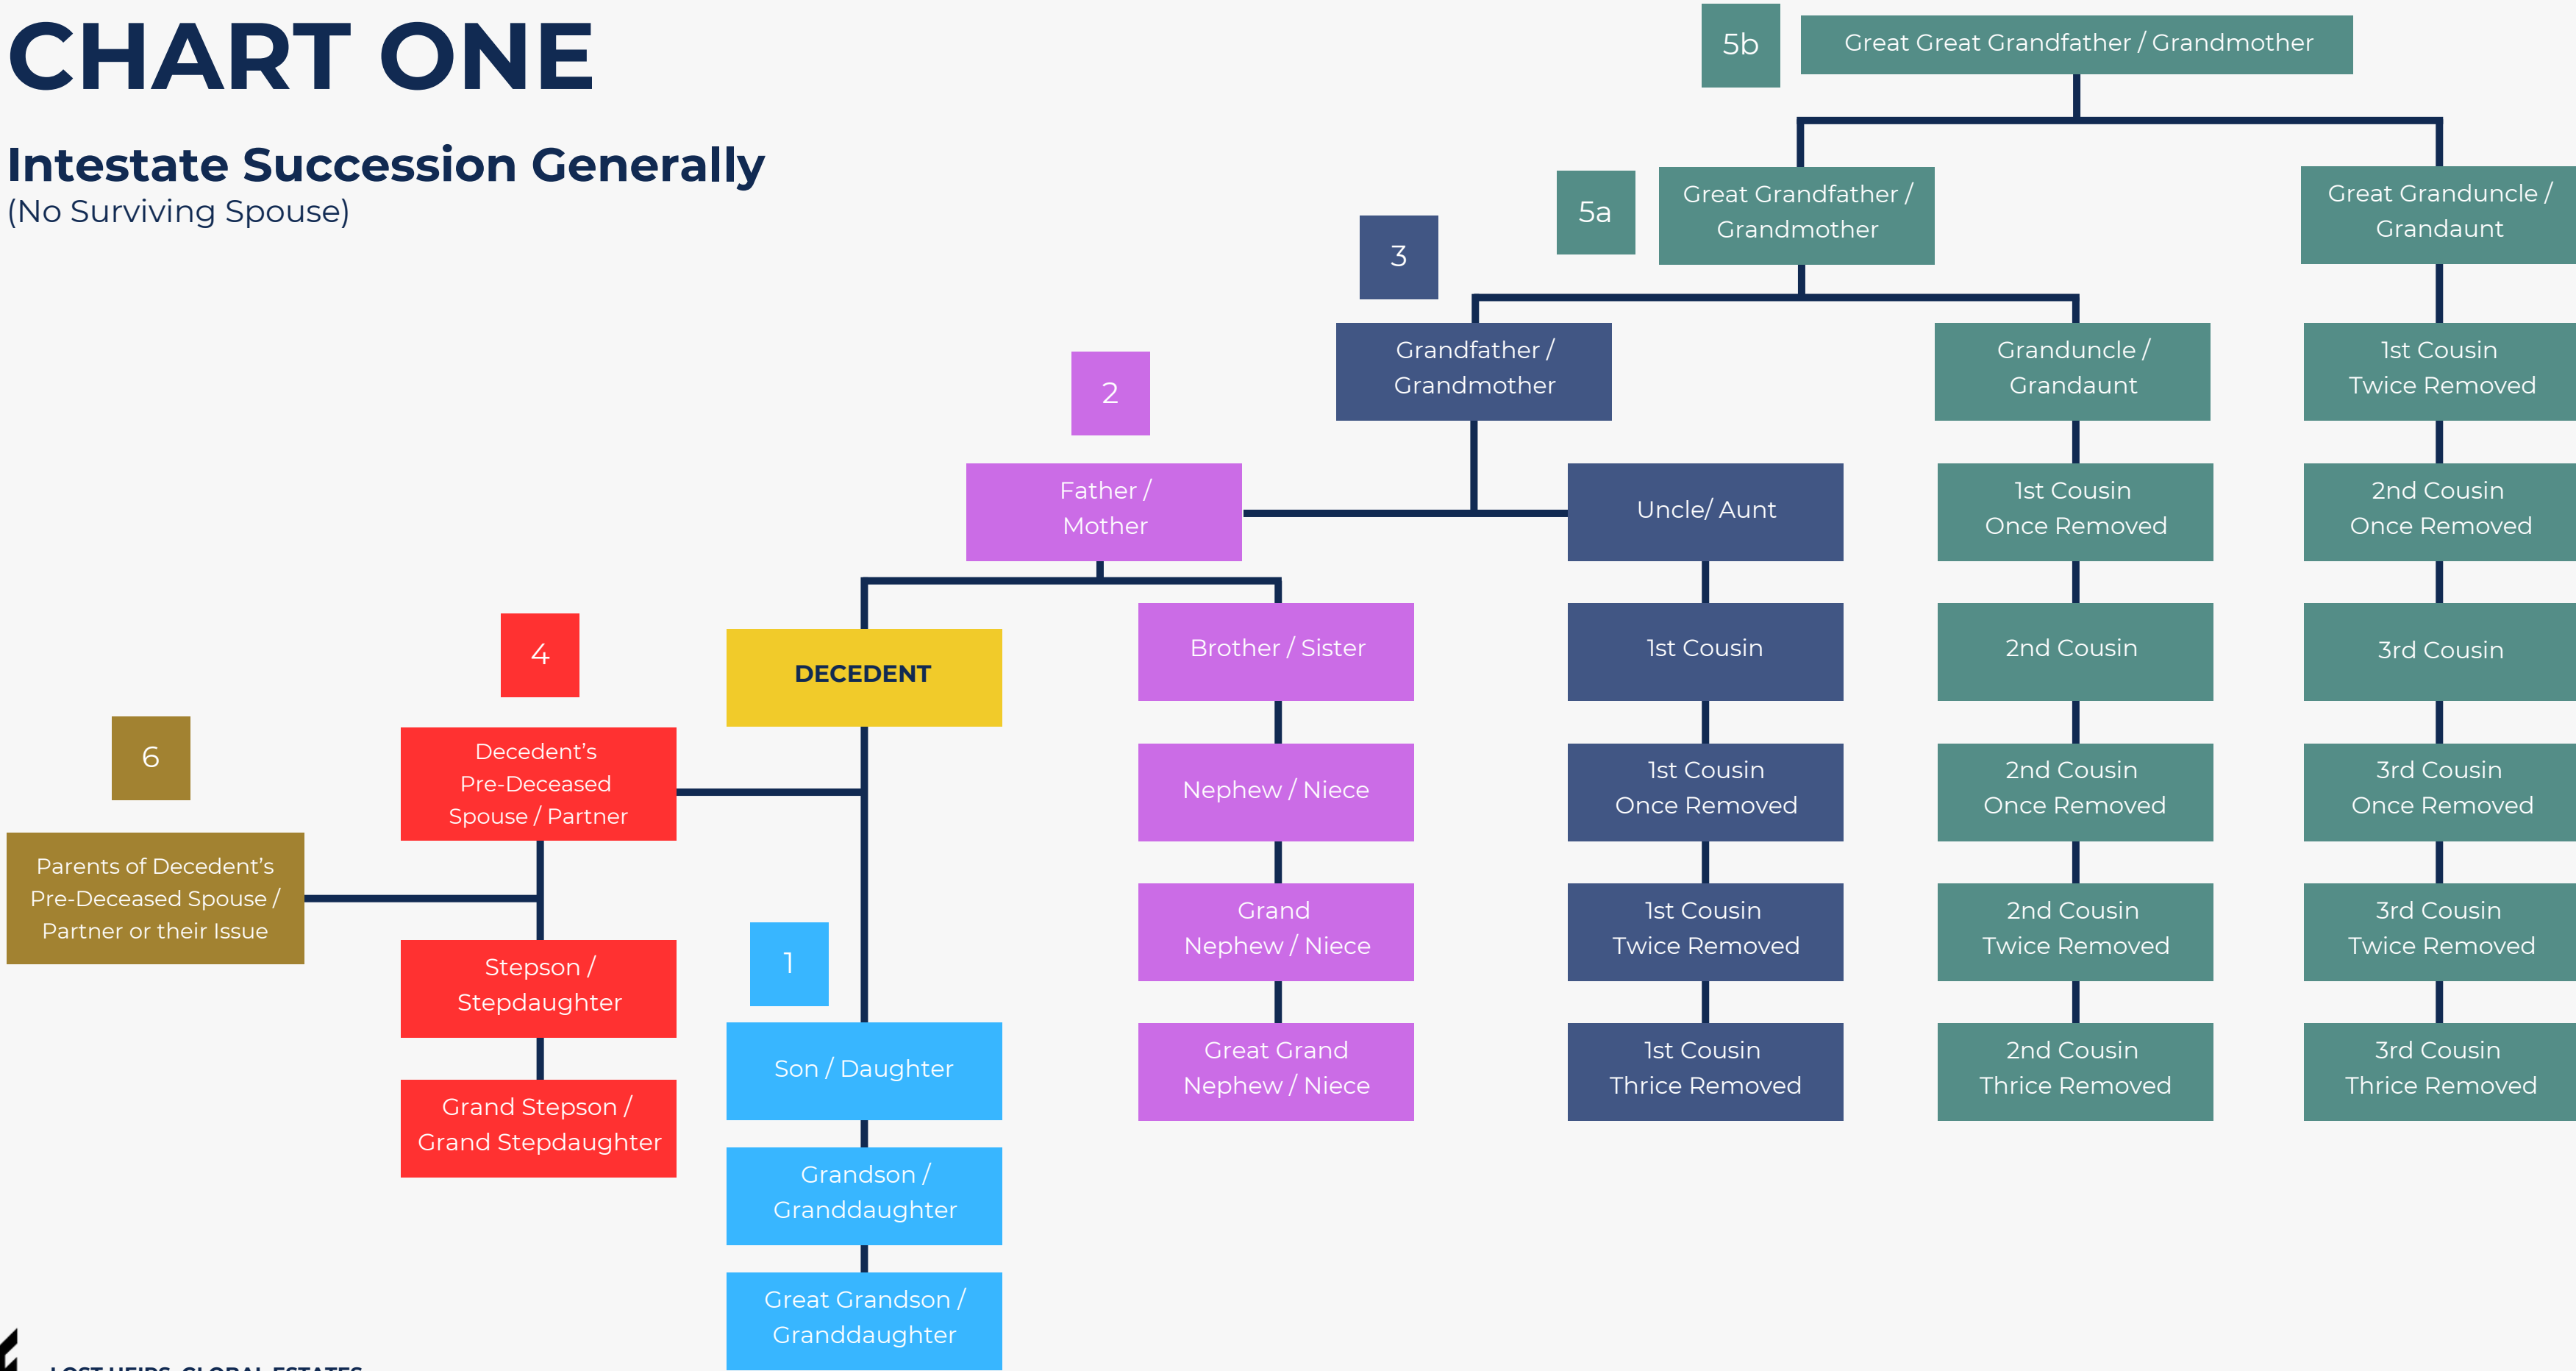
CHART ONE

Intestate Succession Generally
(No Surviving Spouse)

5b
Great Great Grandfather / Grandmother

5a
Great Grandfather / Grandmother

Great Granduncle / Grandaunt

3
Grandfather / Grandmother

Granduncle / Grandaunt

1st Cousin Twice Removed

2
Father / Mother

Uncle/ Aunt

1st Cousin Once Removed

2nd Cousin Once Removed

4

DECEDENT

Brother / Sister

1st Cousin

2nd Cousin

3rd Cousin

6

Decedent's Pre-Deceased Spouse / Partner

Nephew / Niece

1st Cousin Once Removed

2nd Cousin Once Removed

3rd Cousin Once Removed

Parents of Decedent's Pre-Deceased Spouse / Partner or their Issue

Stepson / Stepdaughter

1

Grand Nephew / Niece

1st Cousin Twice Removed

2nd Cousin Twice Removed

3rd Cousin Twice Removed

Son / Daughter

Grand Stepson / Grand Stepdaughter

Great Grand Nephew / Niece

1st Cousin Thrice Removed

2nd Cousin Thrice Removed

3rd Cousin Thrice Removed

Grandson / Granddaughter

Great Grandson / Granddaughter

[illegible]